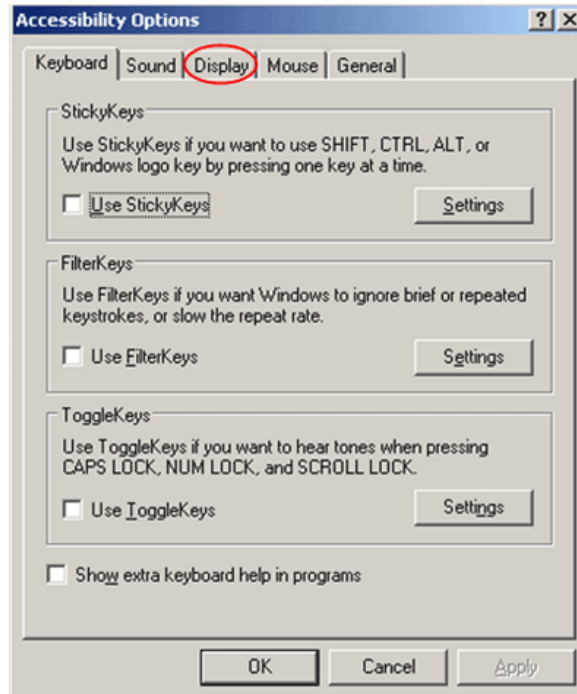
Accessibility Options

? X

Keyboard | Sound | Display | Mouse | General

StickyKeys

Use StickyKeys if you want to use SHIFT, CTRL, ALT, or Windows logo key by pressing one key at a time.

Use StickyKeys

Settings

FilterKeys

Use FilterKeys if you want Windows to ignore brief or repeated keystrokes, or slow the repeat rate.

Use FilterKeys

Settings

ToggleKeys

Use ToggleKeys if you want to hear tones when pressing CAPS LOCK, NUM LOCK, and SCROLL LOCK.

Use ToggleKeys

Settings

Show extra keyboard help in programs

OK

Cancel

Apply